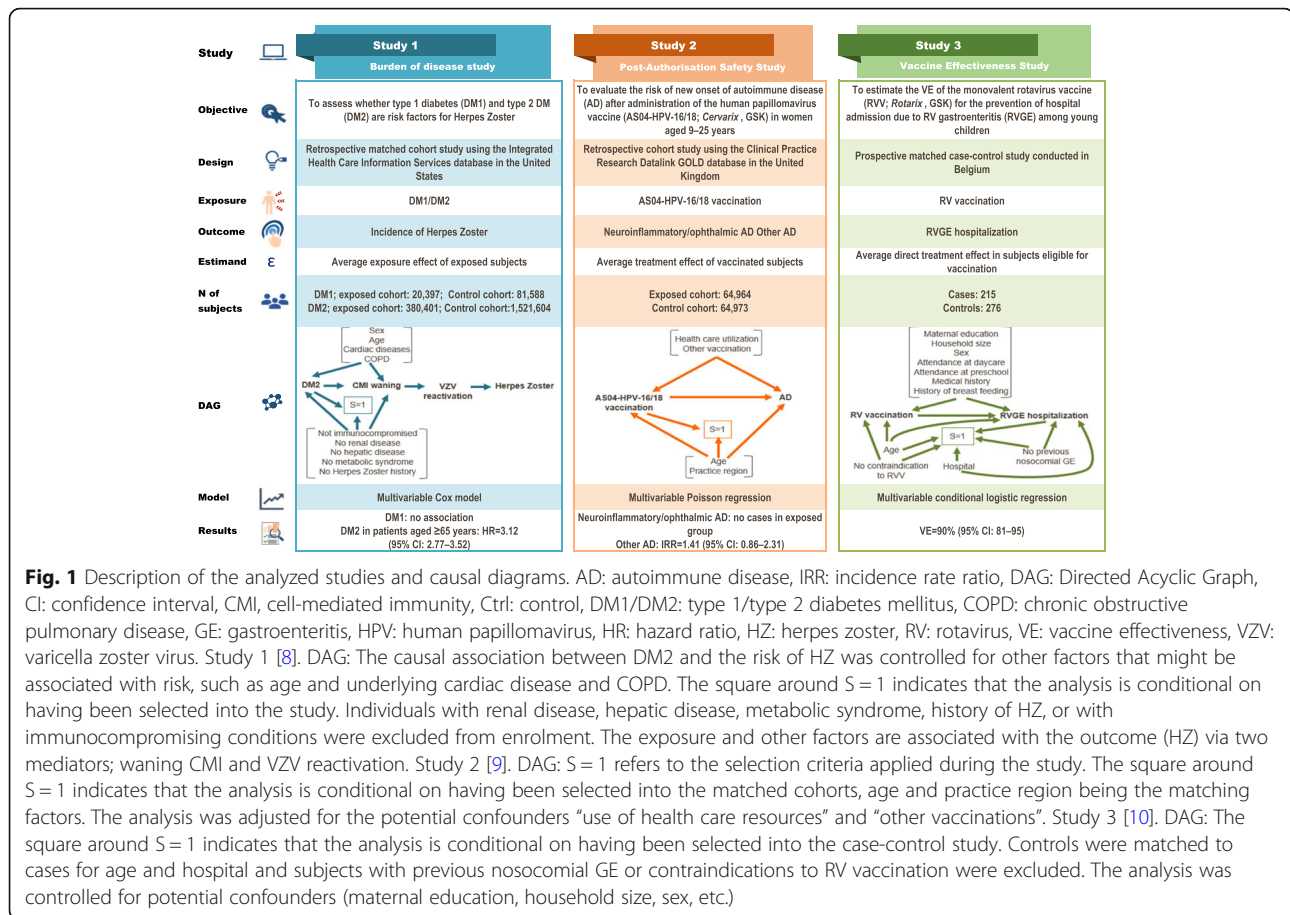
Study

Study 1
Burden of disease study

Study 2
Post-Authorisation Safety Study

Study 3
Vaccine Effectiveness Study

Objective

To assess whether type 1 diabetes (DM1) and type 2 DM (DM2) are risk factors for Herpes Zoster

To evaluate the risk of new onset of autoimmune disease (AD) after administration of the human papillomavirus vaccine (AS04-HPV-16/18; *Cervarix* , GSK) in women aged 9–25 years

To estimate the VE of the monovalent rotavirus vaccine (RVV; *Rotarix* , GSK) for the prevention of hospital admission due to RV gastroenteritis (RVGE) among young children

Design

Retrospective matched cohort study using the Integrated Health Care Information Services database in the United States

Retrospective cohort study using the Clinical Practice Research Datalink GOLD database in the United Kingdom

Prospective matched case-control study conducted in Belgium

Exposure

DM1/DM2

AS04-HPV-16/18 vaccination

RV vaccination

Outcome

Incidence of Herpes Zoster

Neuroinflammatory/ophthalmic AD Other AD

RVGE hospitalization

Estimand

Average exposure effect of exposed subjects

Average treatment effect of vaccinated subjects

Average direct treatment effect in subjects eligible for vaccination

N of subjects

DM1; exposed cohort: 20,397; Control cohort: 81,588
DM2; exposed cohort: 380,401; Control cohort:1,521,604

Exposed cohort: 64,964
Control cohort: 64,973

Cases: 215
Controls: 276

DAG

Sex
Age
Cardiac diseases
COPD
DM2
CMI waning
VZV reactivation
Herpes Zoster
S=1
Not immunocompromised
No renal disease
No hepatic disease
No metabolic syndrome
No Herpes Zoster history

Health care utilization
Other vaccination
AS04-HPV-16/18 vaccination
AD
S=1
Age
Practice region

Maternal education
Household size
Sex
Attendance at daycare
Attendance at preschool
Medical history
History of breast feeding
RV vaccination
RVGE hospitalization
Age
S=1
No contraindication to RVV
Hospital
No previous nosocomial GE

Model

Multivariable Cox model

Multivariable Poisson regression

Multivariable conditional logistic regression

Results

DM1: no association
DM2 in patients aged ≥65 years: HR=3.12
(95% CI: 2.77–3.52)

Neuroinflammatory/ophthalmic AD: no cases in exposed group
Other AD: IRR=1.41 (95% CI: 0.86–2.31)

VE=90% (95% CI: 81–95)

**Fig. 1** Description of the analyzed studies and causal diagrams. AD: autoimmune disease, IRR: incidence rate ratio, DAG: Directed Acyclic Graph, CI: confidence interval, CMI, cell-mediated immunity, Ctrl: control, DM1/DM2: type 1/type 2 diabetes mellitus, COPD: chronic obstructive pulmonary disease, GE: gastroenteritis, HPV: human papillomavirus, HR: hazard ratio, HZ: herpes zoster, RV: rotavirus, VE: vaccine effectiveness, VZV: varicella zoster virus. Study 1 [8]. DAG: The causal association between DM2 and the risk of HZ was controlled for other factors that might be associated with risk, such as age and underlying cardiac disease and COPD. The square around S = 1 indicates that the analysis is conditional on having been selected into the study. Individuals with renal disease, hepatic disease, metabolic syndrome, history of HZ, or with immunocompromising conditions were excluded from enrolment. The exposure and other factors are associated with the outcome (HZ) via two mediators; waning CMI and VZV reactivation. Study 2 [9]. DAG: S = 1 refers to the selection criteria applied during the study. The square around S = 1 indicates that the analysis is conditional on having been selected into the matched cohorts, age and practice region being the matching factors. The analysis was adjusted for the potential confounders "use of health care resources" and "other vaccinations". Study 3 [10]. DAG: The square around S = 1 indicates that the analysis is conditional on having been selected into the case-control study. Controls were matched to cases for age and hospital and subjects with previous nosocomial GE or contraindications to RV vaccination were excluded. The analysis was controlled for potential confounders (maternal education, household size, sex, etc.)